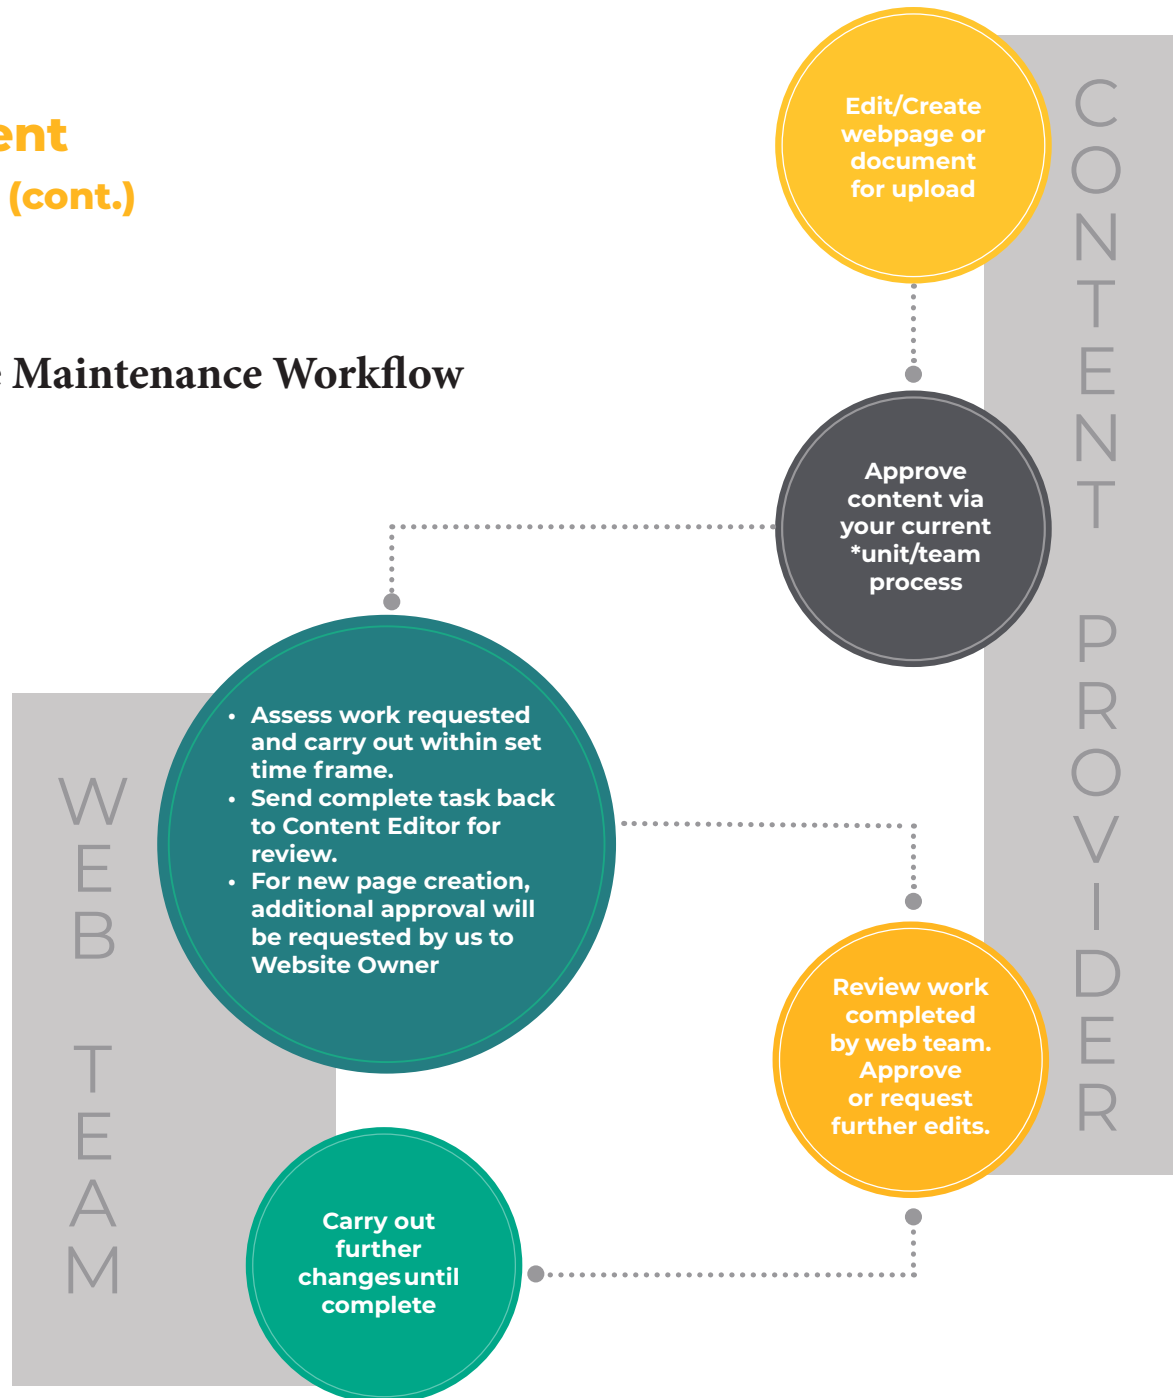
ent
(cont.)

Maintenance Workflow

CONTENT PROVIDER

Edit/Create webpage or document for upload

Approve content via your current *unit/team process

WEB TEAM

• Assess work requested and carry out within set time frame.
• Send complete task back to Content Editor for review.
• For new page creation, additional approval will be requested by us to Website Owner

Review work completed by web team. Approve or request further edits.

Carry out further changes until complete